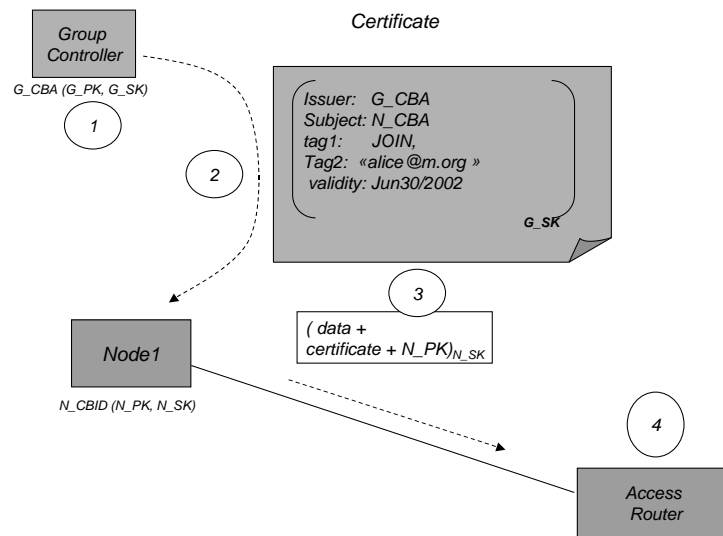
Group Controller

G_CBA (G_PK, G_SK)

1

Certificate

Issuer: G_CBA
Subject: N_CBA
tag1: JOIN,
Tag2: «alice@m.org »
validity: Jun30/2002

G_SK

2

3

( data + certificate + N_PK)$_{N\_SK}$

Node1

N_CBID (N_PK, N_SK)

4

Access Router